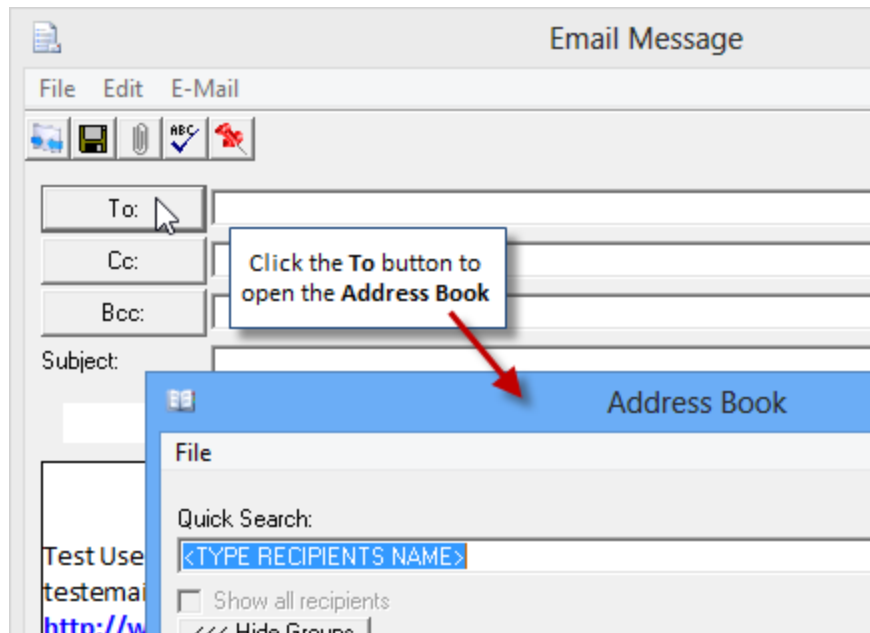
Email Message

File Edit E-Mail

To:

Cc:

Bcc:

Subject:

Click the **To** button to open the **Address Book**

Test Use
testemai
http://w

Address Book

File

Quick Search:

<TYPE RECIPIENTS NAME>

Show all recipients

<<< Hide Groups